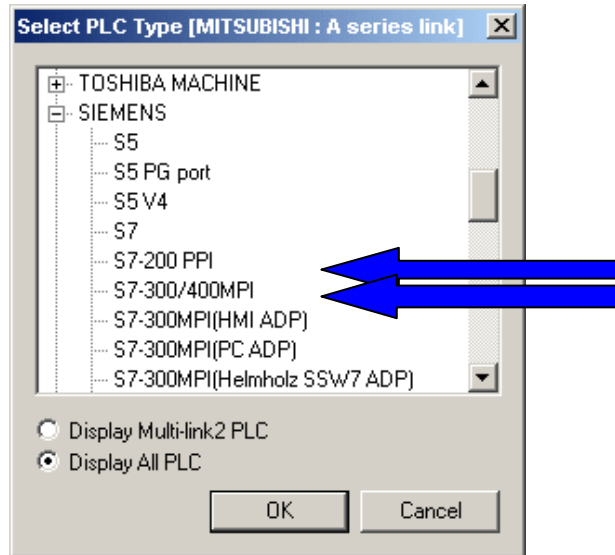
Select PLC Type [MITSUBISHI : A series link]

TOSHIBA MACHINE
SIEMENS
S5
S5 PG port
S5 V4
S7
S7-200 PPI
S7-300/400MPI
S7-300MPI(HMI ADP)
S7-300MPI(PC ADP)
S7-300MPI(Helmholz SSW7 ADP)

Display Multi-link2 PLC
Display All PLC

OK
Cancel